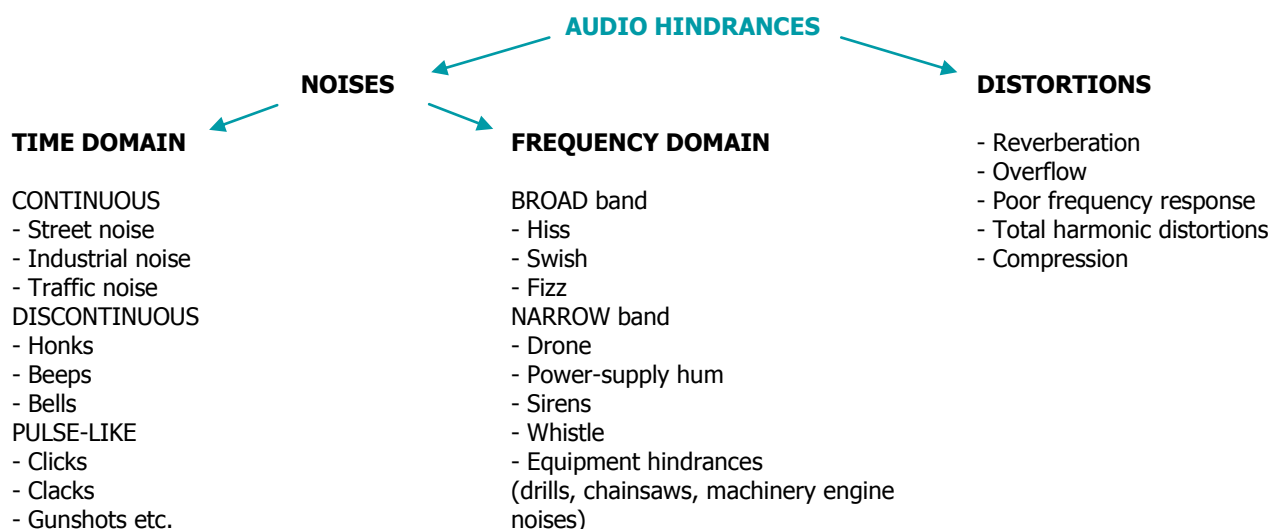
AUDIO HINDRANCES

NOISES

DISTORTIONS

TIME DOMAIN

CONTINUOUS
- Street noise
- Industrial noise
- Traffic noise
DISCONTINUOUS
- Honks
- Beeps
- Bells
PULSE-LIKE
- Clicks
- Clacks
- Gunshots etc.

FREQUENCY DOMAIN

BROAD band
- Hiss
- Swish
- Fizz
NARROW band
- Drone
- Power-supply hum
- Sirens
- Whistle
- Equipment hindrances
(drills, chainsaws, machinery engine noises)

- Reverberation
- Overflow
- Poor frequency response
- Total harmonic distortions
- Compression